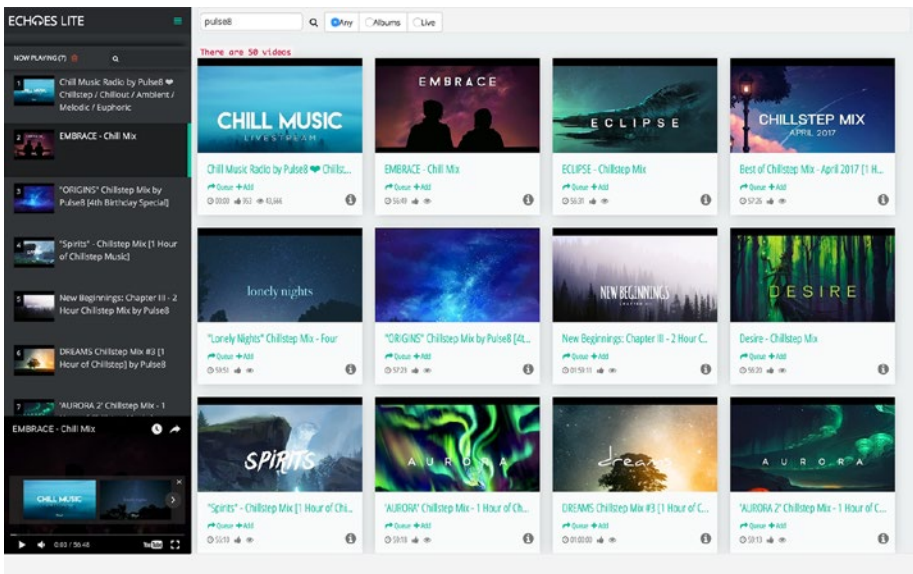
ECHOES LITE

NOW PLAYING (7)

1 Chill Music Radio by Pulse8 ❤ Chillstep / Chillout / Ambient / Melodic / Euphoric

2 EMBRACE - Chill Mix

3 "ORIGINS" Chillstep Mix by Pulse8 [4th Birthday Special]

4 "Spirits" - Chillstep Mix [1 Hour of Chillstep Music]

5 New Beginnings: Chapter III - 2 Hour Chillstep Mix by Pulse8

6 DREAMS Chillstep Mix #3 [1 Hour of Chillstep] by Pulse8

7 "AURORA 2" Chillstep Mix - 1

EMBRACE - Chill Mix

CHILL MUSIC

0:03 / 56:48

pulse8

Any Albums Live

There are 50 videos

CHILL MUSIC LIVESTREAM

Chill Music Radio by Pulse8 ❤ Chills...
Queue +Add
00:00 352 43,446

EMBRACE

EMBRACE - Chill Mix
Queue +Add
56:49

ECLIPSE

ECLIPSE - Chillstep Mix
Queue +Add
56:31

CHILLSTEP MIX APRIL 2017

Best of Chillstep Mix - April 2017 [1 H...
Queue +Add
57:26

lonely nights

"Lonely Nights" Chillstep Mix - Four
Queue +Add
59:51

"ORIGINS" Chillstep Mix by Pulse8 [4t...
Queue +Add
57:29

NEW BEGINNINGS CHAPTER III

New Beginnings: Chapter III - 2 Hour C...
Queue +Add
01:59:11

DESIRE

Desire - Chillstep Mix
Queue +Add
56:39

SPIRITS

"Spirits" - Chillstep Mix [1 Hour of Chi...
Queue +Add
55:10

AURORA

"AURORA" Chillstep Mix - 1 Hour of Ch...
Queue +Add
59:18

dreams

DREAMS Chillstep Mix #3 [1 Hour of C...
Queue +Add
01:00:00

AURORA

"AURORA 2" Chillstep Mix - 1 Hour of C...
Queue +Add
59:13